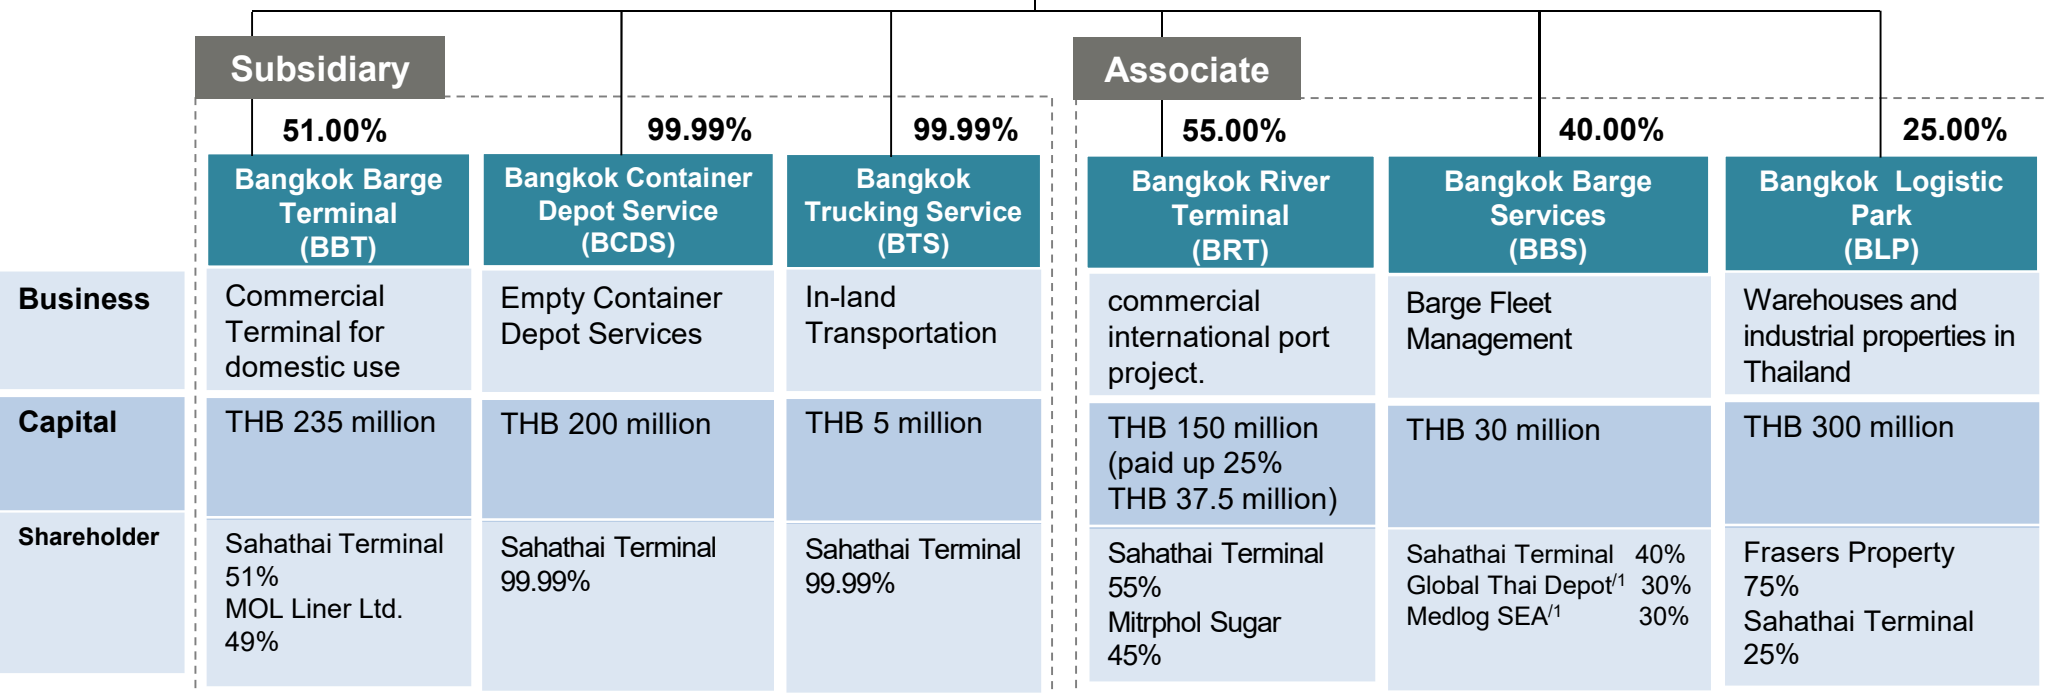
Subsidiary

Associate

| | 51.00% Bangkok Barge Terminal (BBT) | 99.99% Bangkok Container Depot Service (BCDS) | 99.99% Bangkok Trucking Service (BTS) | 55.00% Bangkok River Terminal (BRT) | 40.00% Bangkok Barge Services (BBS) | 25.00% Bangkok Logistic Park (BLP) |
|---|---|---|---|---|---|---|
| Business | Commercial Terminal for domestic use | Empty Container Depot Services | In-land Transportation | commercial international port project. | Barge Fleet Management | Warehouses and industrial properties in Thailand |
| Capital | THB 235 million | THB 200 million | THB 5 million | THB 150 million (paid up 25% THB 37.5 million) | THB 30 million | THB 300 million |
| Shareholder | Sahathai Terminal 51% MOL Liner Ltd. 49% | Sahathai Terminal 99.99% | Sahathai Terminal 99.99% | Sahathai Terminal 55% Mitrphol Sugar 45% | Sahathai Terminal 40% Global Thai Depot/1 30% Medlog SEA/1 30% | Frasers Property 75% Sahathai Terminal 25% |